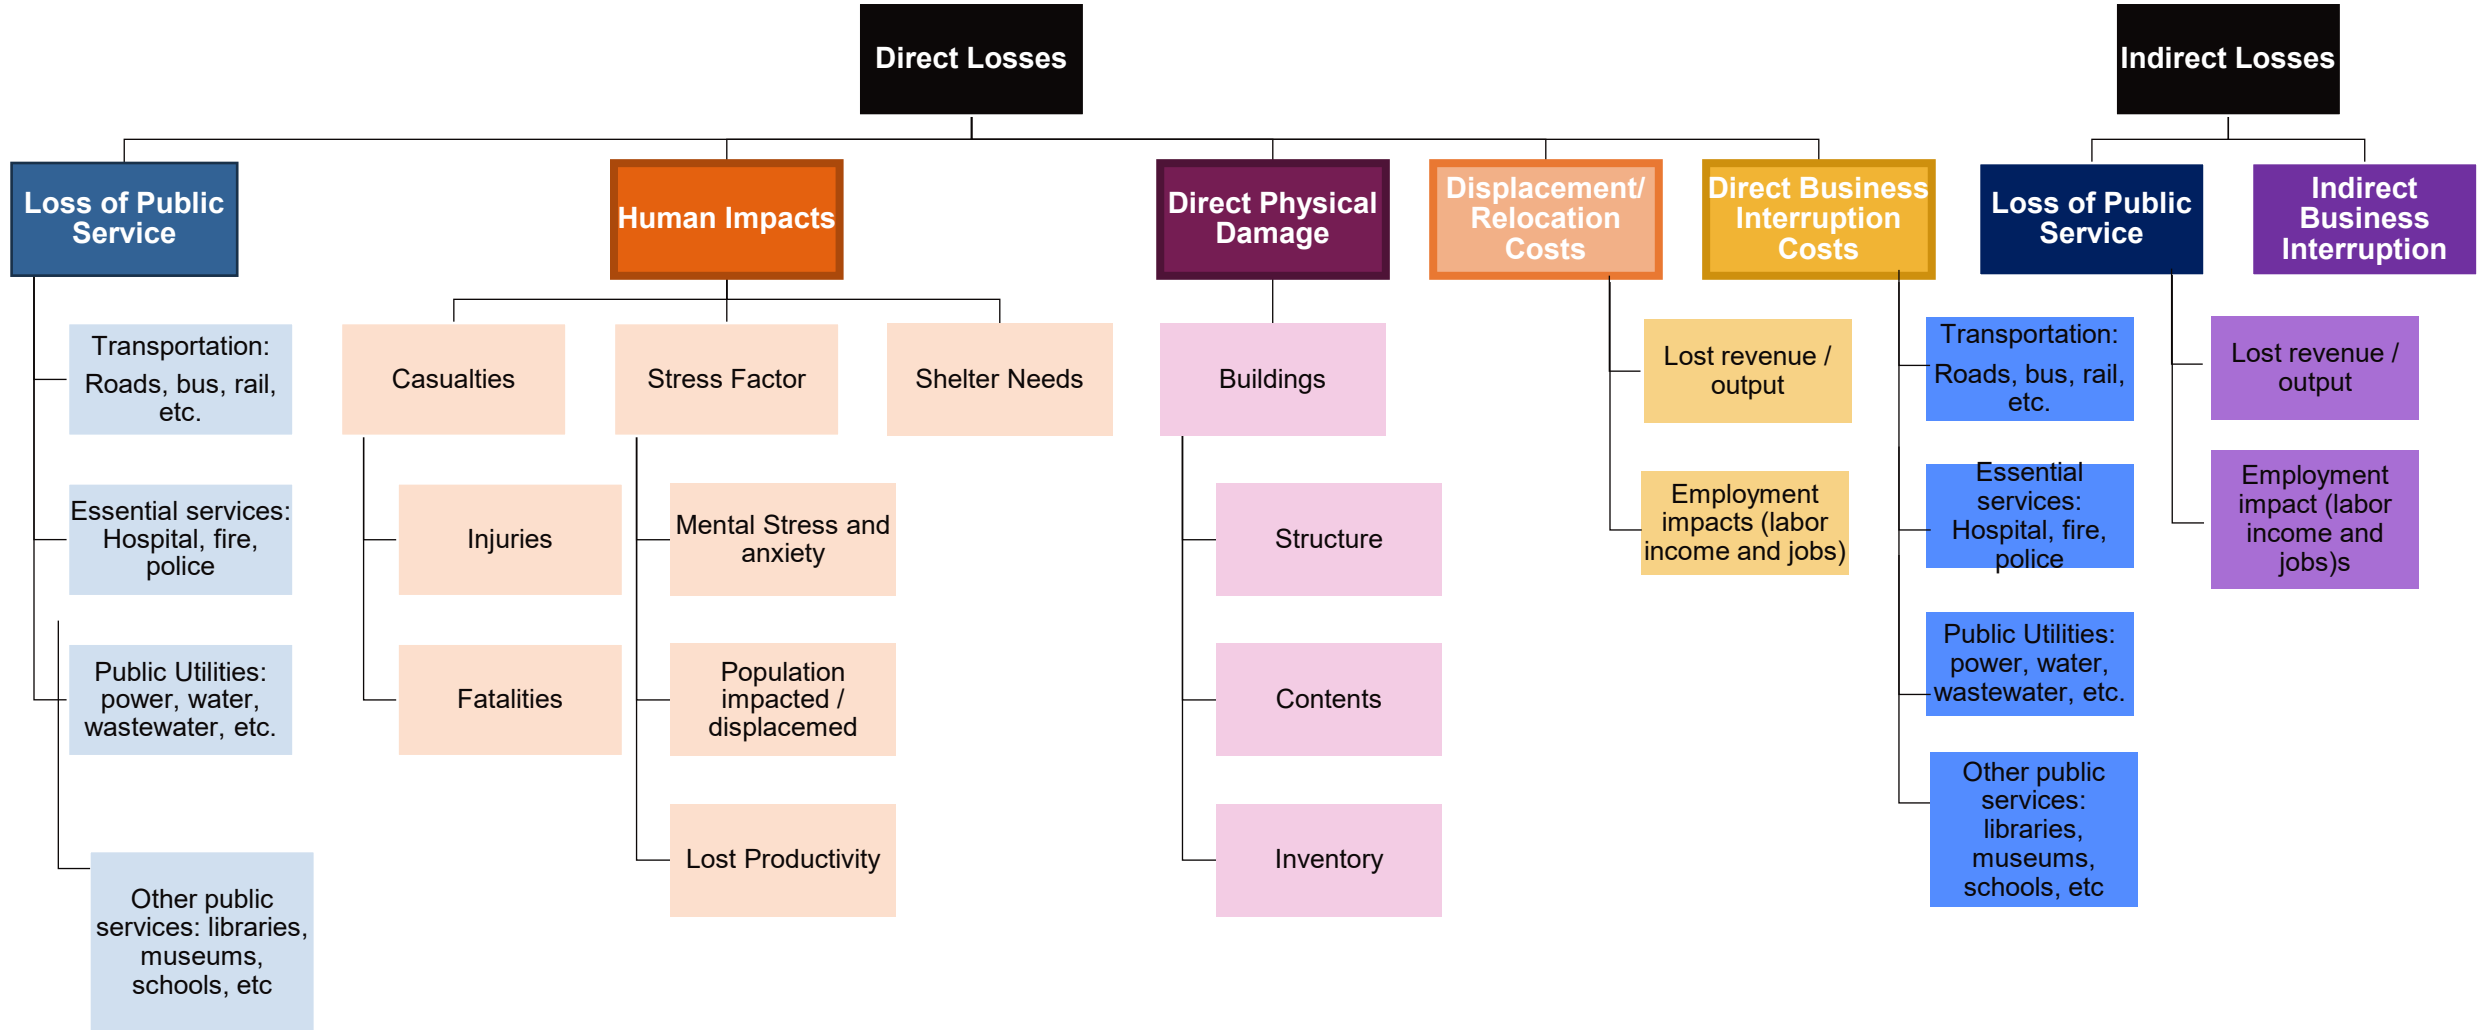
Direct Losses

Indirect Losses

Loss of Public Service

Transportation: Roads, bus, rail, etc.

Essential services: Hospital, fire, police

Public Utilities: power, water, wastewater, etc.

Other public services: libraries, museums, schools, etc

Human Impacts

Casualties

Injuries

Fatalities

Stress Factor

Mental Stress and anxiety

Population impacted / displacemed

Lost Productivity

Shelter Needs

Direct Physical Damage

Buildings

Structure

Contents

Inventory

Displacement/ Relocation Costs

Lost revenue / output

Employment impacts (labor income and jobs)

Direct Business Interruption Costs

Transportation: Roads, bus, rail, etc.

Essential services: Hospital, fire, police

Public Utilities: power, water, wastewater, etc.

Other public services: libraries, museums, schools, etc

Loss of Public Service

Lost revenue / output

Employment impact (labor income and jobs)s

Indirect Business Interruption